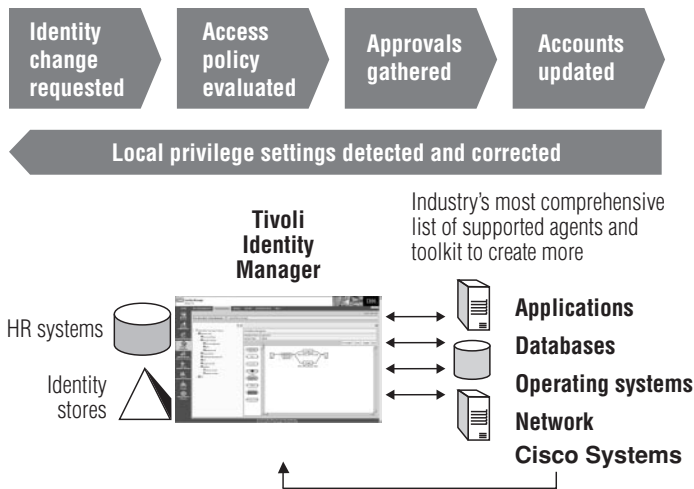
Identity change requested

Access policy evaluated

Approvals gathered

Accounts updated

Local privilege settings detected and corrected

Tivoli Identity Manager

Industry's most comprehensive list of supported agents and toolkit to create more

HR systems

Identity stores

Applications

Databases

Operating systems

Network

Cisco Systems